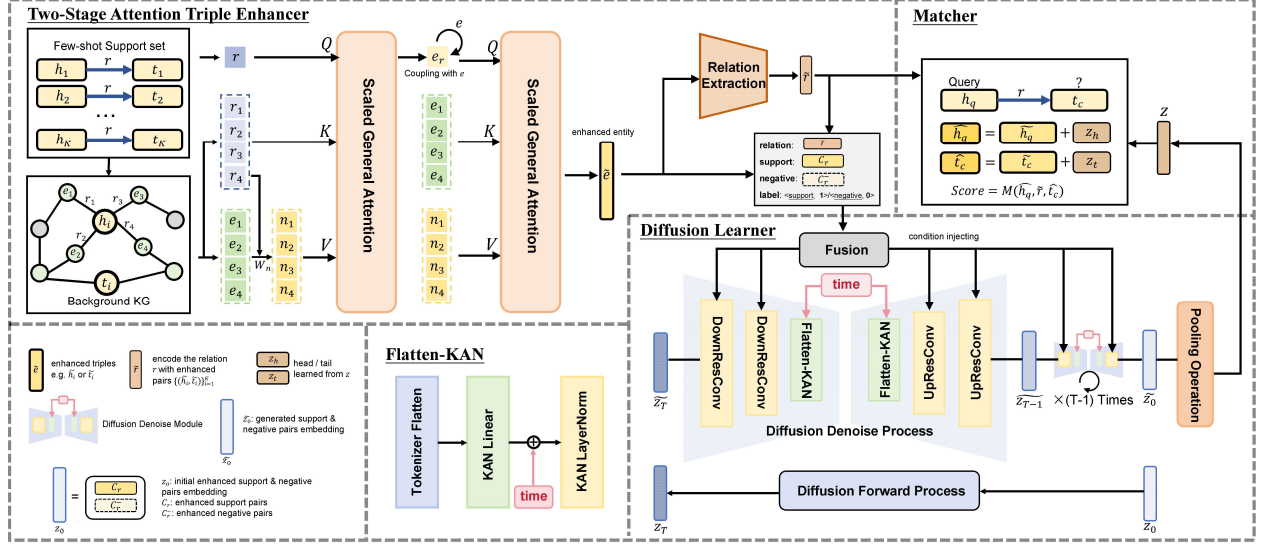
Two-Stage Attention Triple Enhancer

Few-shot Support set

$h_1$ $r$ $t_1$

$h_2$ $r$ $t_2$

...

$h_K$ $r$ $t_K$

$e_1$ $r_1$ $r_3$ $e_3$ $h_i$ $r_2$ $r_4$ $e_4$ $e_2$ $t_i$

Background KG

$r$

$r_1$ $r_2$ $r_3$ $r_4$

$e_1$ $e_2$ $e_3$ $e_4$

$W_n$

$n_1$ $n_2$ $n_3$ $n_4$

$Q$ $K$ $V$

Scaled General Attention

$e$

$e_r$

Coupling with $e$

$e_1$ $e_2$ $e_3$ $e_4$

$n_1$ $n_2$ $n_3$ $n_4$

$Q$ $K$ $V$

Scaled General Attention

enhanced entity

$\tilde{e}$

Relation Extraction

$\tilde{r}$

relation: $\tilde{r}$

support: $C_r$

negative: $\tilde{C_r}$

label: <support, 1>/<negative, 0>

Matcher

Query

$h_q$ $r$ ? $t_c$

$\widehat{h_q}$ = $\widetilde{h_q}$ + $z_h$

$\widehat{t_c}$ = $\widetilde{t_c}$ + $z_t$

$z$

$Score = M(\widehat{h_q}, \tilde{r}, \widehat{t_c})$

Diffusion Learner

Fusion

condition injecting

time

DownResConv

DownResConv

Flatten-KAN

Flatten-KAN

UpResConv

UpResConv

$\widetilde{z_T}$

$\widetilde{z_{T-1}}$

×(T-1) Times

$\widetilde{z_0}$

Pooling Operation

Diffusion Denoise Process

$z_T$

Diffusion Forward Process

$z_0$

$\tilde{e}$ enhanced triples e.g. $\widetilde{h_i}$ or $\widetilde{t_i}$

$\tilde{r}$ encode the relation $r$ with enhanced pairs $\{(\widetilde{h_i}, \widetilde{t_i})\}_{i=1}^{K}$

$z_h$ $z_t$ head / tail learned from $z$

Diffusion Denoise Module

$\widetilde{z_0}$: generated support & negative pairs embedding

$z_0$ = $C_r$ $\tilde{C_r}$

$z_0$: initial enhanced support & negative pairs embedding

$C_r$: enhanced support pairs

$\tilde{C_r}$: enhanced negative pairs

Flatten-KAN

Tokenizer Flatten

KAN Linear

time

KAN LayerNorm